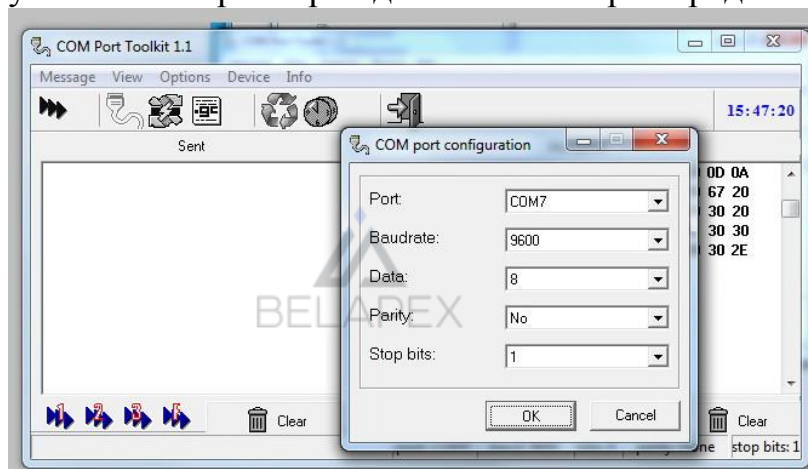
COM Port Toolkit 1.1

Message View Options Device Info

15:47:20

Sent

COM port configuration

Port: COM7

Baudrate: 9600

Data: 8

Parity: No

Stop bits: 1

OK Cancel

0D 0A
67 20
30 20
30 30
30 2E

BELAPEX

Clear

Clear

ne stop bits: 1